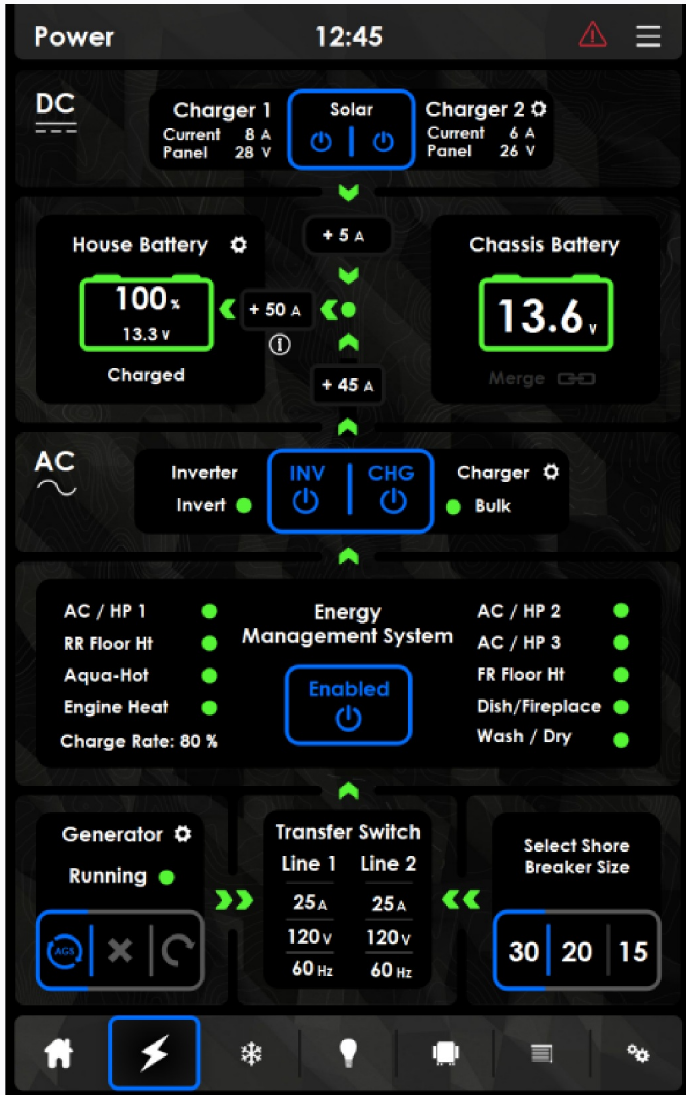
Power 12:45

DC

Charger 1
Current 8 A
Panel 28 V

Solar

Charger 2
Current 6 A
Panel 26 V

+ 5 A

House Battery
100 %
13.3 V
Charged

+ 50 A

+ 45 A

Chassis Battery
13.6 V
Merge

AC

Inverter
Invert

INV CHG

Charger
Bulk

AC / HP 1
RR Floor Ht
Aqua-Hot
Engine Heat
Charge Rate: 80 %

Energy Management System
Enabled

AC / HP 2
AC / HP 3
FR Floor Ht
Dish/Fireplace
Wash / Dry

Generator
Running
AGS

Transfer Switch
| Line 1 | Line 2 |
|---|---|
| 25 A | 25 A |
| 120 V | 120 V |
| 60 Hz | 60 Hz |

Select Shore Breaker Size
30 20 15